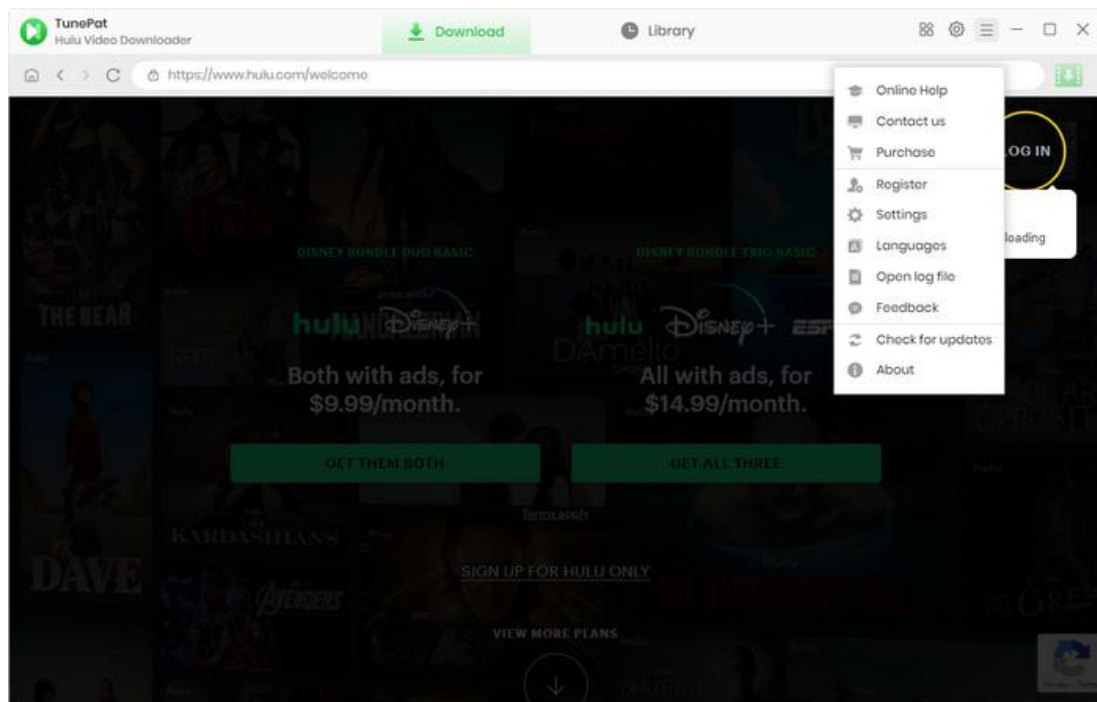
TunePat
Hulu Video Downloader

Download

Library

https://www.hulu.com/welcome

Online Help
Contact us
Purchase
Register
Settings
Languages
Open log file
Feedback
Check for updates
About

LOG IN

loading

DISNEY BUNDLE DUO BASIC

hulu Disney+

Both with ads, for $9.99/month.

GET THEM BOTH

DISNEY BUNDLE TRIO BASIC

hulu Disney+ ESPN

All with ads, for $14.99/month.

GET ALL THREE

Terms apply

SIGN UP FOR HULU ONLY

VIEW MORE PLANS

THE BEAR

KARDASHIANS

DAVE

AVENGERS

D'Amelio